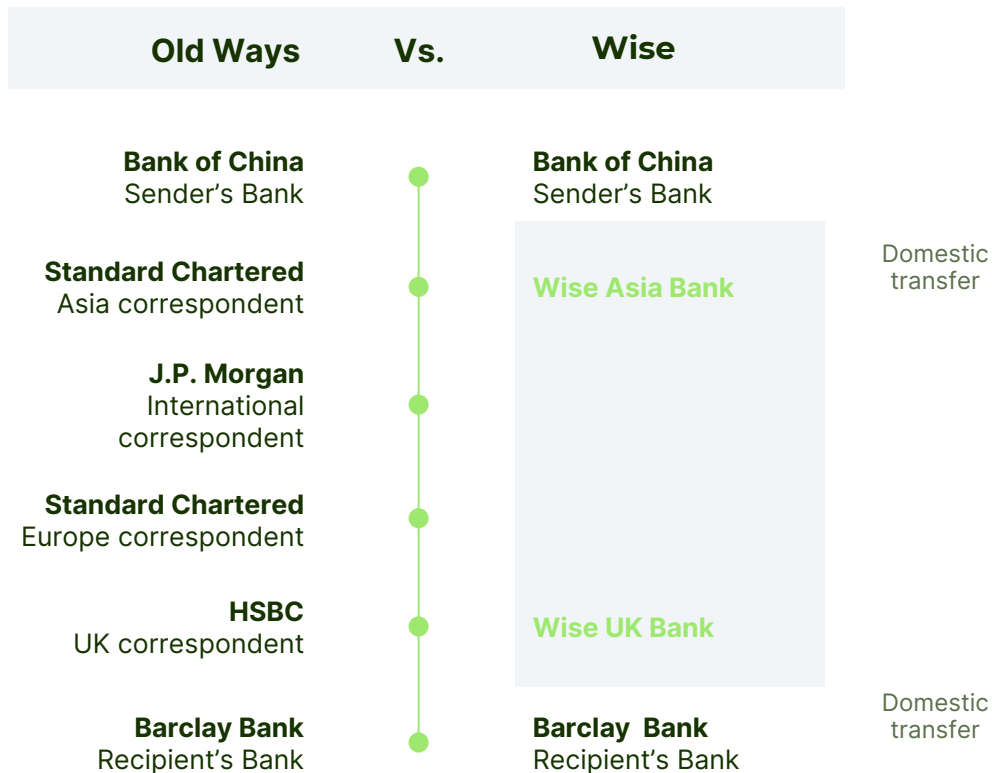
Old Ways Vs. Wise

Bank of China
Sender’s Bank

Bank of China
Sender’s Bank

Domestic transfer

Standard Chartered
Asia correspondent

Wise Asia Bank

J.P. Morgan
International correspondent

Standard Chartered
Europe correspondent

HSBC
UK correspondent

Wise UK Bank

Domestic transfer

Barclay Bank
Recipient’s Bank

Barclay Bank
Recipient’s Bank